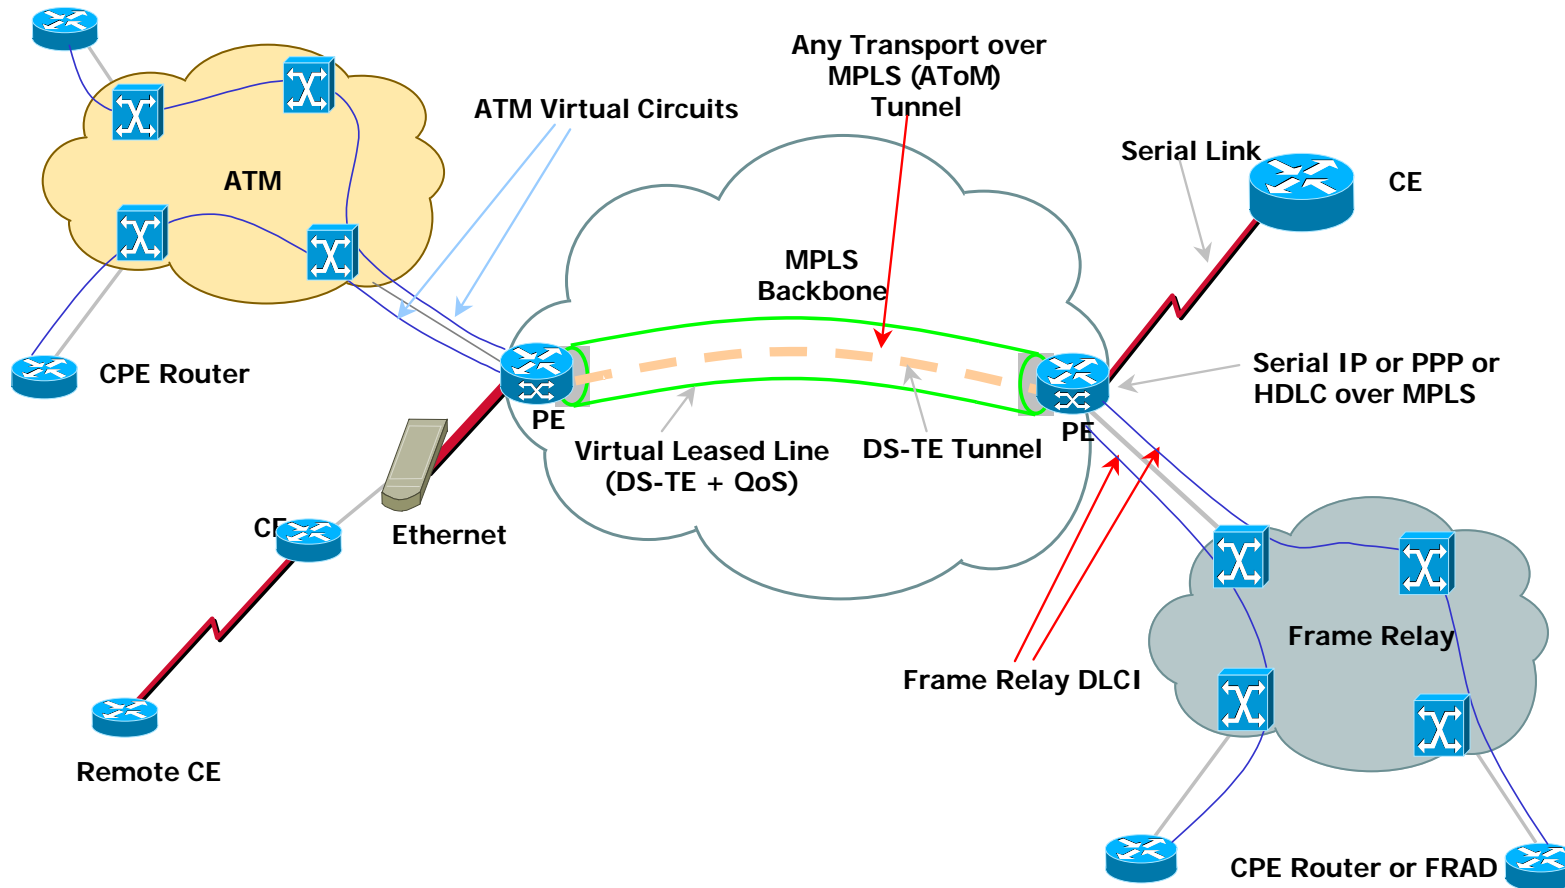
Any Transport over MPLS (AToM) Tunnel

ATM Virtual Circuits

ATM

Serial Link

CE

MPLS Backbone

CPE Router

PE

Serial IP or PPP or HDLC over MPLS

PE

Virtual Leased Line (DS-TE + QoS)

DS-TE Tunnel

CE

Ethernet

Frame Relay

Frame Relay DLCI

Remote CE

CPE Router or FRAD